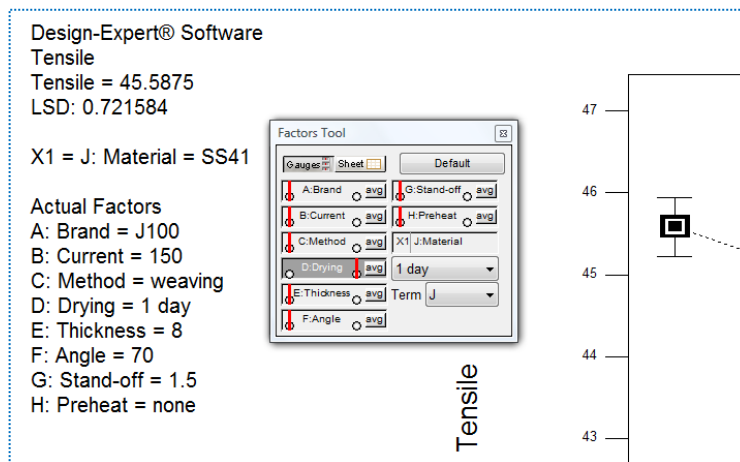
Design-Expert® Software
Tensile
Tensile = 45.5875
LSD: 0.721584

X1 = J: Material = SS41

Actual Factors
A: Brand = J100
B: Current = 150
C: Method = weaving
D: Drying = 1 day
E: Thickness = 8
F: Angle = 70
G: Stand-off = 1.5
H: Preheat = none

Factors Tool
Gauges
Sheet
Default
A:Brand avg
G:Stand-off avg
B:Current avg
H:Preheat avg
C:Method avg
X1 J:Material
D:Drying avg
1 day
E:Thickness avg
Term J
F:Angle avg

Tensile

47
46
45
44
43